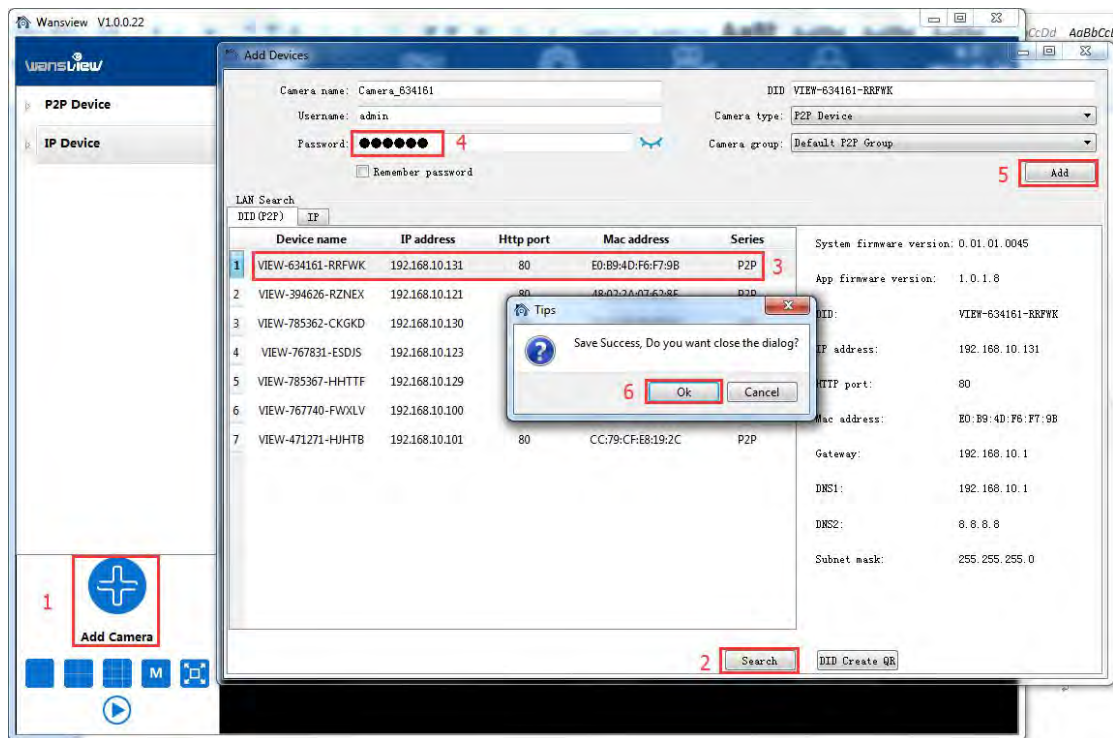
Wansview V1.0.0.22

wansview

P2P Device

IP Device

Add Devices

Camera name: Camera_634161

Username: admin

Password: ●●●●●● 4

Remember password

DID VIEW-634161-RRFWK

Camera type: P2P Device

Camera group: Default P2P Group

5 Add

LAN Search

DID(P2P) IP

| | Device name | IP address | Http port | Mac address | Series |
|---|---|---|---|---|---|
| 1 | VIEW-634161-RRFWK | 192.168.10.131 | 80 | E0:B9:4D:F6:F7:9B | P2P |
| 2 | VIEW-394626-RZNEX | 192.168.10.121 | 80 | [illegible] | P2P |
| 3 | VIEW-785362-CKGKD | 192.168.10.130 | | | |
| 4 | VIEW-767831-ESDJS | 192.168.10.123 | | | |
| 5 | VIEW-785367-HHTTF | 192.168.10.129 | | | |
| 6 | VIEW-767740-FWXLV | 192.168.10.100 | | | |
| 7 | VIEW-471271-HJHTB | 192.168.10.101 | 80 | CC:79:CF:E8:19:2C | P2P |

3

Tips

Save Success, Do you want close the dialog?

6 Ok Cancel

System firmware version: 0.01.01.0045

App firmware version: 1.0.1.8

DID: VIEW-634161-RRFWK

IP address: 192.168.10.131

HTTP port: 80

Mac address: E0:B9:4D:F6:F7:9B

Gateway: 192.168.10.1

DNS1: 192.168.10.1

DNS2: 8.8.8.8

Subnet mask: 255.255.255.0

1

Add Camera

M

2 Search

DID Create QR

AaBbCcDd AaBbCcI